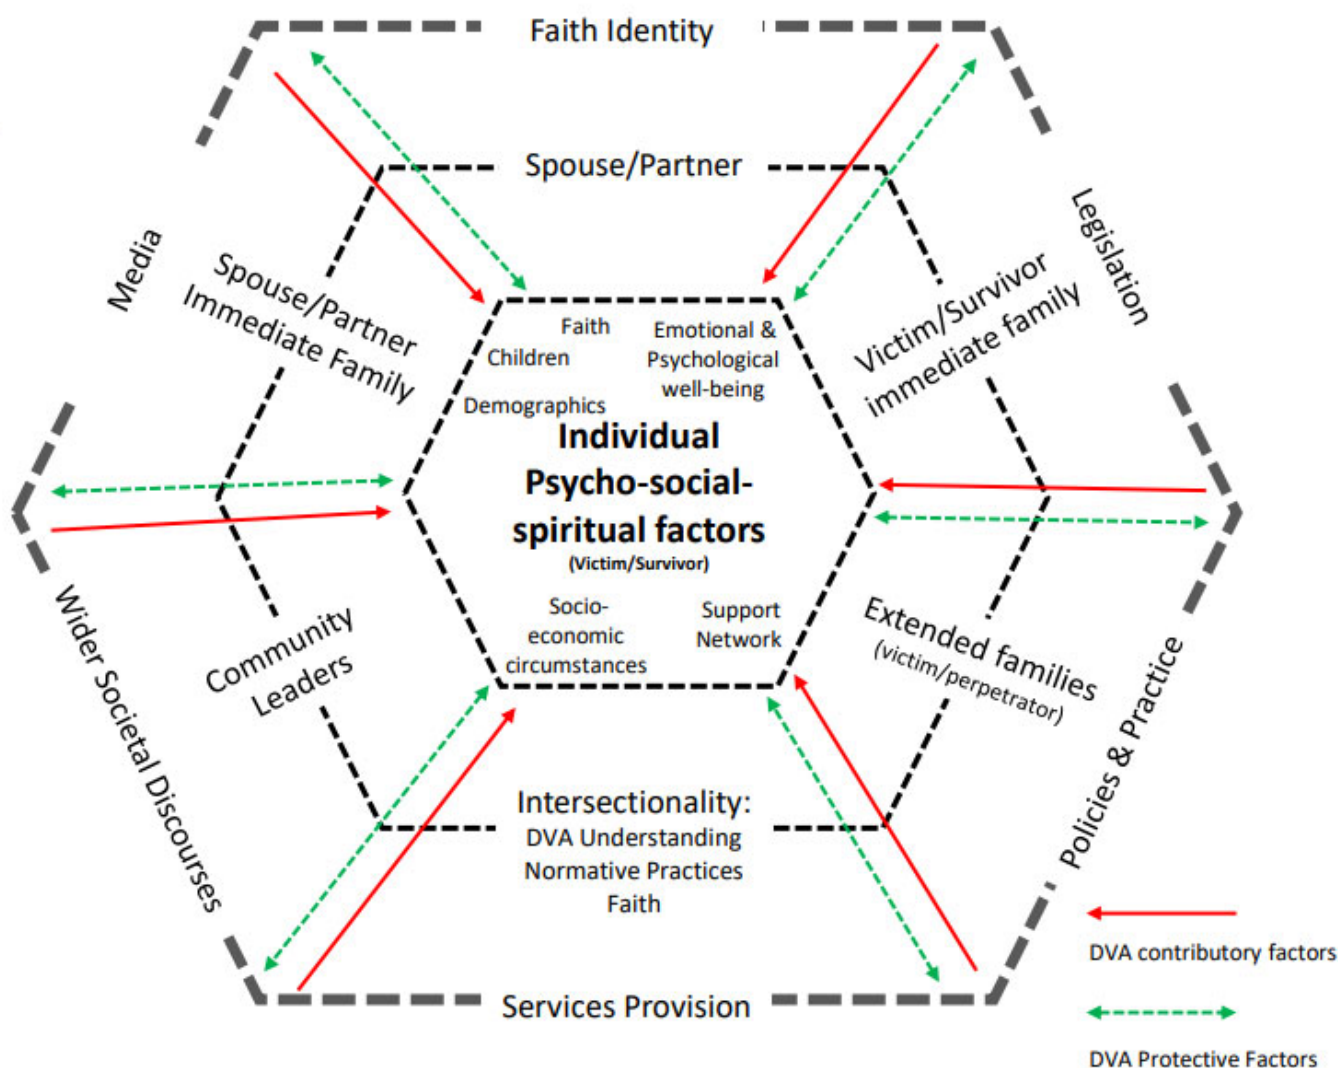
Faith Identity

Media

Legislation

Spouse/Partner

Spouse/Partner Immediate Family

Victim/Survivor immediate family

Faith

Children

Emotional & Psychological well-being

Demographics

Individual Psycho-social-spiritual factors

(Victim/Survivor)

Socio-economic circumstances

Support Network

Community Leaders

Extended families (victim/perpetrator)

Wider Societal Discourses

Policies & Practice

Intersectionality: DVA Understanding Normative Practices Faith

Services Provision

DVA contributory factors

DVA Protective Factors